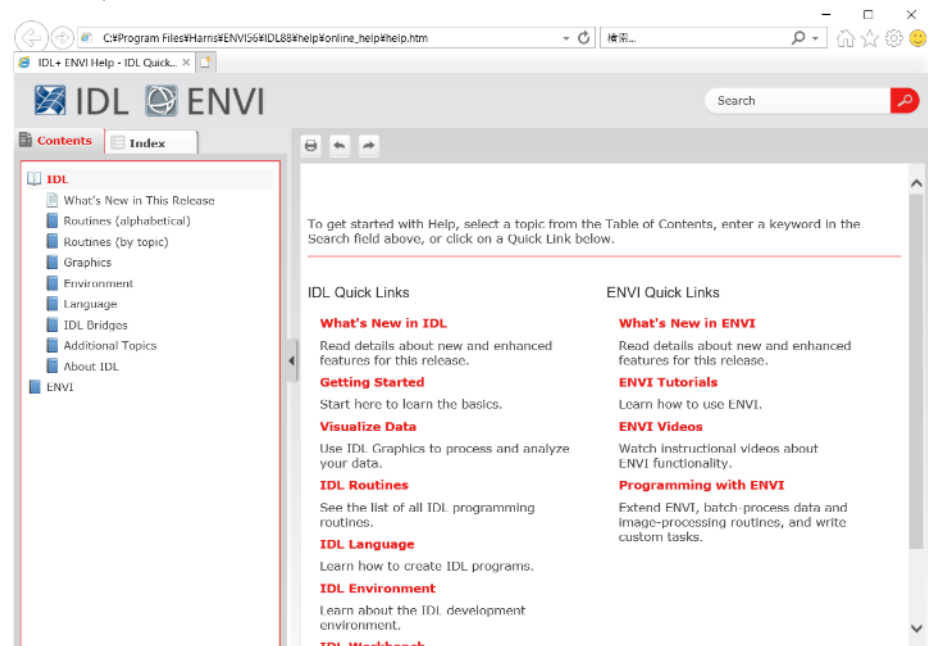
C:¥Program Files¥Harris¥ENVI56¥IDL88¥help¥online_help¥help.htm

検索...

IDL+ ENVI Help - IDL Quick... ×

IDL ENVI

Search

Contents

Index

IDL

What's New in This Release

Routines (alphabetical)

Routines (by topic)

Graphics

Environment

Language

IDL Bridges

Additional Topics

About IDL

ENVI

To get started with Help, select a topic from the Table of Contents, enter a keyword in the Search field above, or click on a Quick Link below.

IDL Quick Links

What's New in IDL

Read details about new and enhanced features for this release.

Getting Started

Start here to learn the basics.

Visualize Data

Use IDL Graphics to process and analyze your data.

IDL Routines

See the list of all IDL programming routines.

IDL Language

Learn how to create IDL programs.

IDL Environment

Learn about the IDL development environment.

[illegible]

ENVI Quick Links

What's New in ENVI

Read details about new and enhanced features for this release.

ENVI Tutorials

Learn how to use ENVI.

ENVI Videos

Watch instructional videos about ENVI functionality.

Programming with ENVI

Extend ENVI, batch-process data and image-processing routines, and write custom tasks.